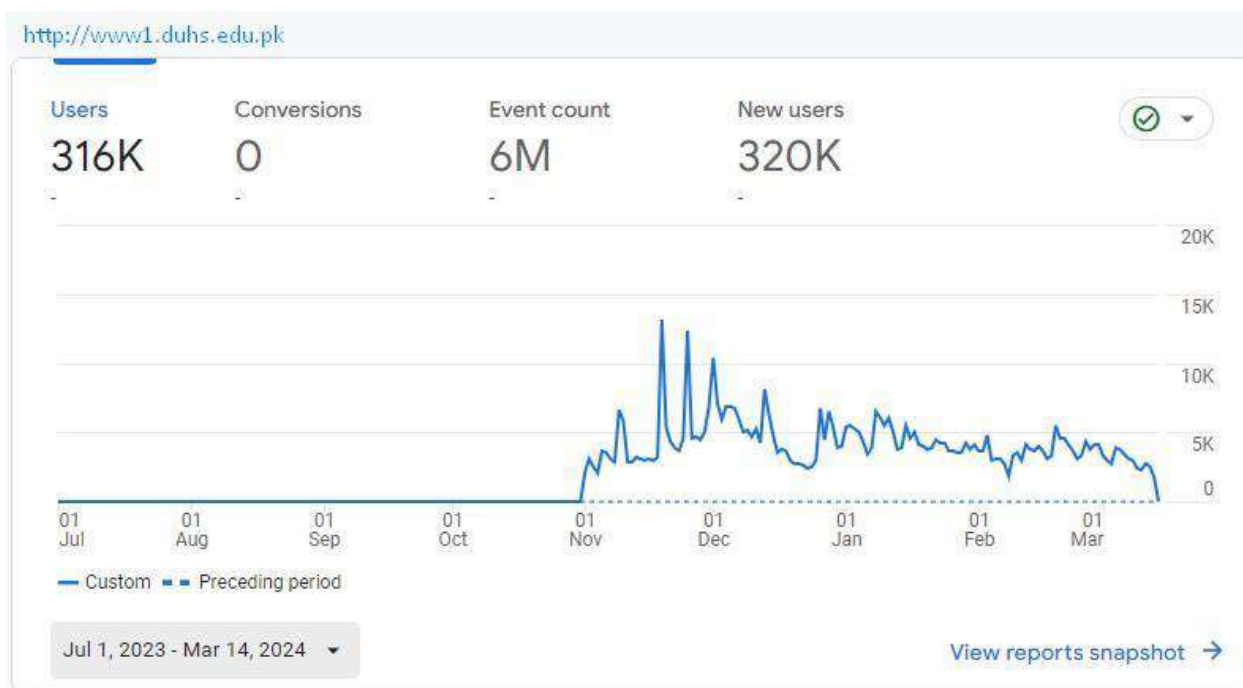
http://www1.duhs.edu.pk

Users
316K
-

Conversions
0
-

Event count
6M
-

New users
320K
-

20K
15K
10K
5K
0

01 Jul
01 Aug
01 Sep
01 Oct
01 Nov
01 Dec
01 Jan
01 Feb
01 Mar

Custom
Preceding period

Jul 1, 2023 - Mar 14, 2024

View reports snapshot →